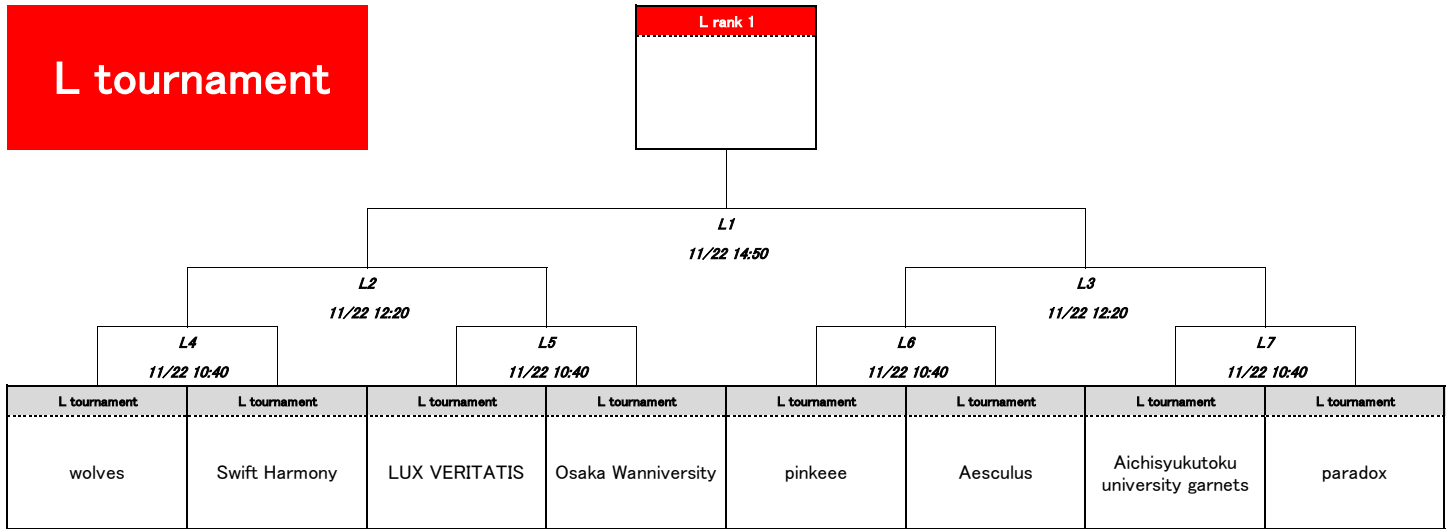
L tournament

L rank 1

L1
11/22 14:50

L2
11/22 12:20

L3
11/22 12:20

L4
11/22 10:40

L5
11/22 10:40

L6
11/22 10:40

L7
11/22 10:40

| L tournament | L tournament | L tournament | L tournament | L tournament | L tournament | L tournament | L tournament |
|---|---|---|---|---|---|---|---|
| wolves | Swift Harmony | LUX VERITATIS | Osaka Wanniversity | pinkeee | Aesculus | Aichisyukutoku university garnets | paradox |